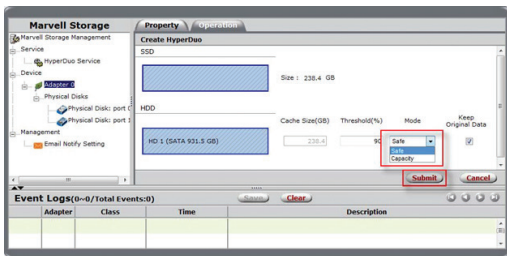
Marvell Storage

Property Operation

Marvell Storage Management
Service
HyperDuo Service
Device
Adapter 0
Physical Disks
Physical Disk: port 0
Physical Disk: port 1
Management
Email Notify Setting

Create HyperDuo

SSD

Size : 238.4 GB

HDD

HD 1 (SATA 931.5 GB)

Cache Size(GB) Threshold(%) Mode Keep Original Data

238.4 90 Safe

Safe
Capacity

Submit Cancel

Event Logs(0~0/Total Events:0)

Save Clear

| Adapter | Class | Time | Description |
|---|---|---|---|